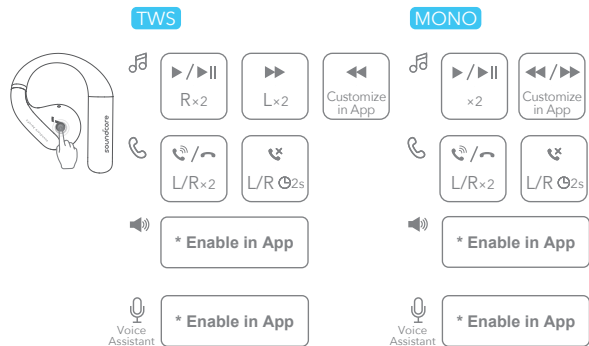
TWS

soundcore

▶/▶II
R×2

▶▶
L×2

◀◀
Customize in App

📞/⌒
L/R×2

📞×
L/R ⏱2s

* Enable in App

Voice Assistant

* Enable in App

MONO

▶/▶II
×2

◀◀/▶▶
Customize in App

📞/⌒
L/R×2

📞×
L/R ⏱2s

* Enable in App

Voice Assistant

* Enable in App